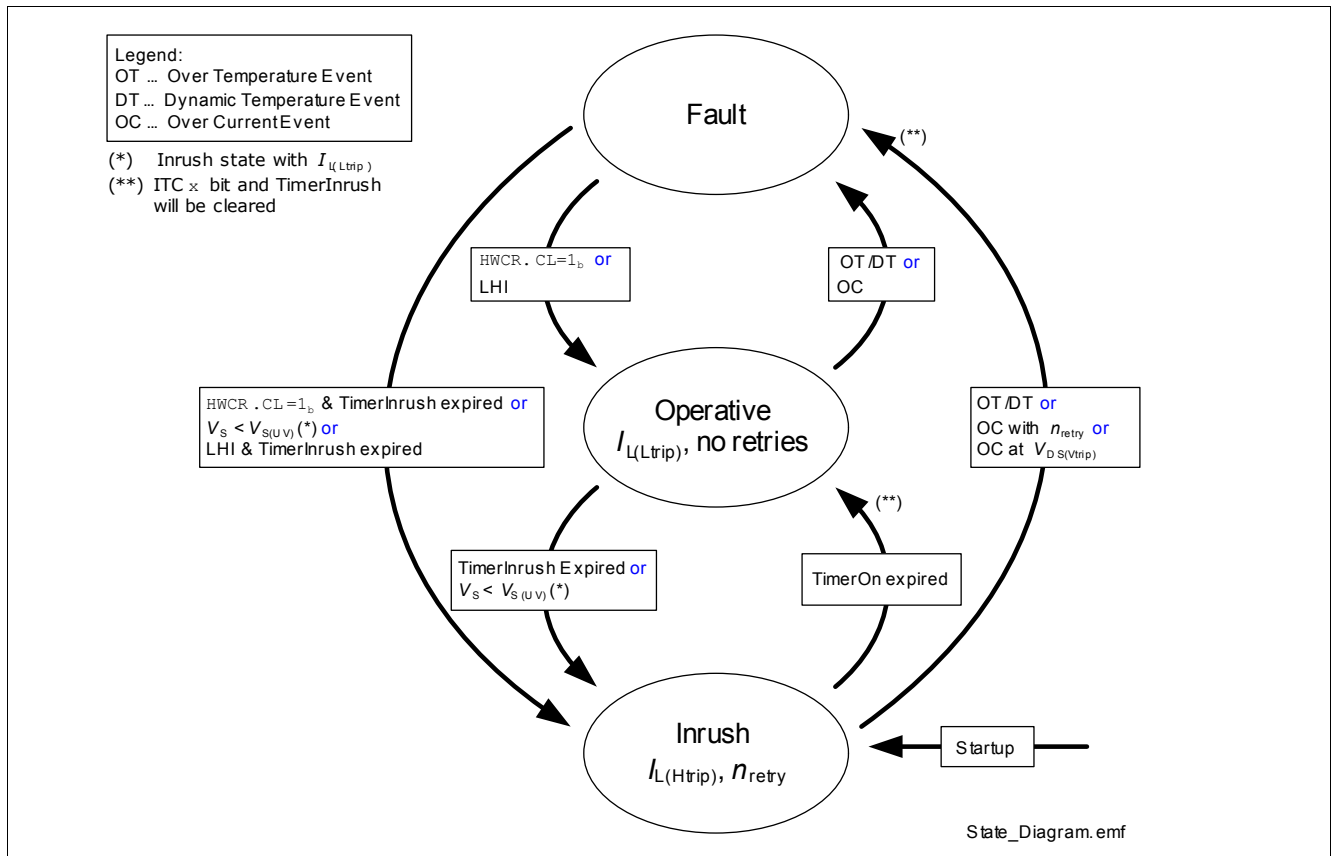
Legend:
OT ... Over Temperature Event
DT ... Dynamic Temperature Event
OC ... Over Current Event

(*) Inrush state with $I_{L(Ltrip)}$
(**) ITC x bit and TimerInrush will be cleared

Fault

(**)

HWCR.CL=$1_b$ or
LHI

OT/DT or
OC

HWCR.CL=$1_b$ & TimerInrush expired or
$V_S < V_{S(UV)}$ (*) or
LHI & TimerInrush expired

Operative
$I_{L(Ltrip)}$, no retries

OT/DT or
OC with $n_{retry}$ or
OC at $V_{DS(Vtrip)}$

(**)

TimerInrush Expired or
$V_S < V_{S(UV)}$ (*)

TimerOn expired

Inrush
$I_{L(Htrip)}$, $n_{retry}$

Startup

State_Diagram.emf